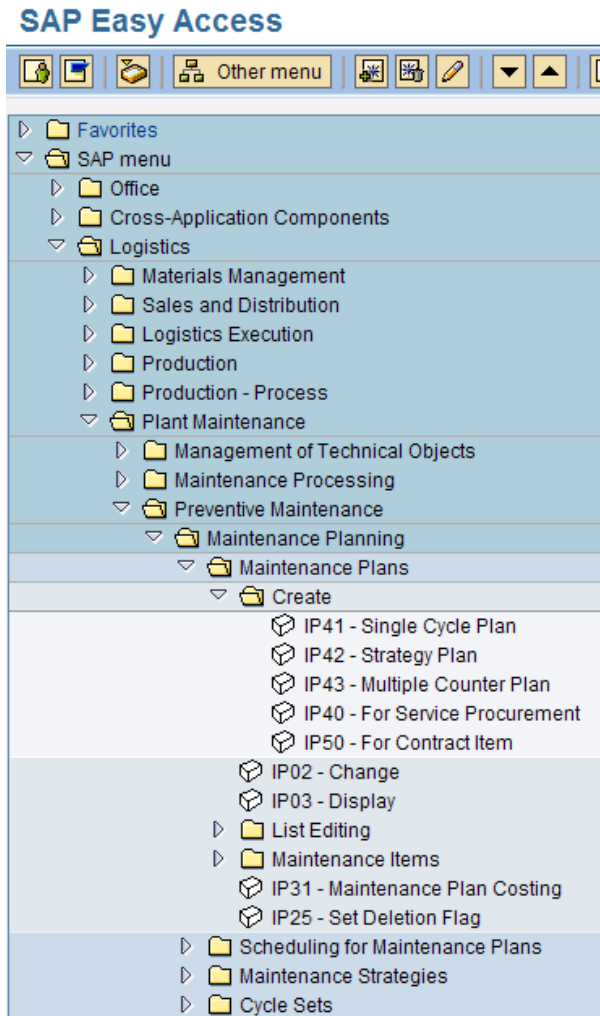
SAP Easy Access

Other menu

Favorites
SAP menu
Office
Cross-Application Components
Logistics
Materials Management
Sales and Distribution
Logistics Execution
Production
Production - Process
Plant Maintenance
Management of Technical Objects
Maintenance Processing
Preventive Maintenance
Maintenance Planning
Maintenance Plans
Create
IP41 - Single Cycle Plan
IP42 - Strategy Plan
IP43 - Multiple Counter Plan
IP40 - For Service Procurement
IP50 - For Contract Item
IP02 - Change
IP03 - Display
List Editing
Maintenance Items
IP31 - Maintenance Plan Costing
IP25 - Set Deletion Flag
Scheduling for Maintenance Plans
Maintenance Strategies
Cycle Sets